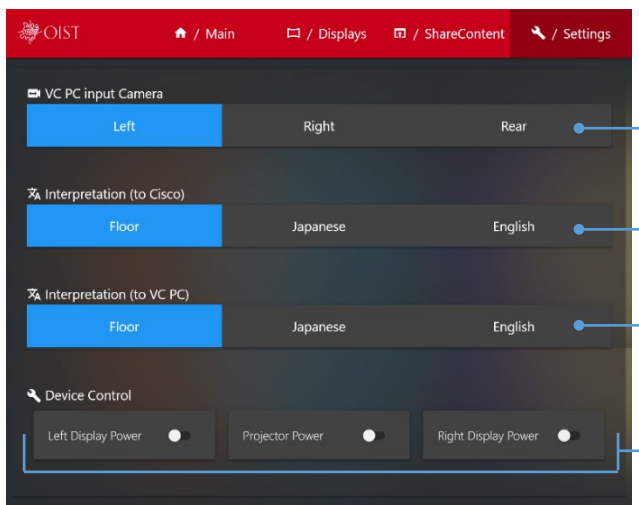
OIST / Main / Displays / ShareContent / Settings

VC PC input Camera

Left | Right | Rear

Interpretation (to Cisco)

Floor | Japanese | English

Interpretation (to VC PC)

Floor | Japanese | English

Device Control

Left Display Power

Projector Power

Right Display Power